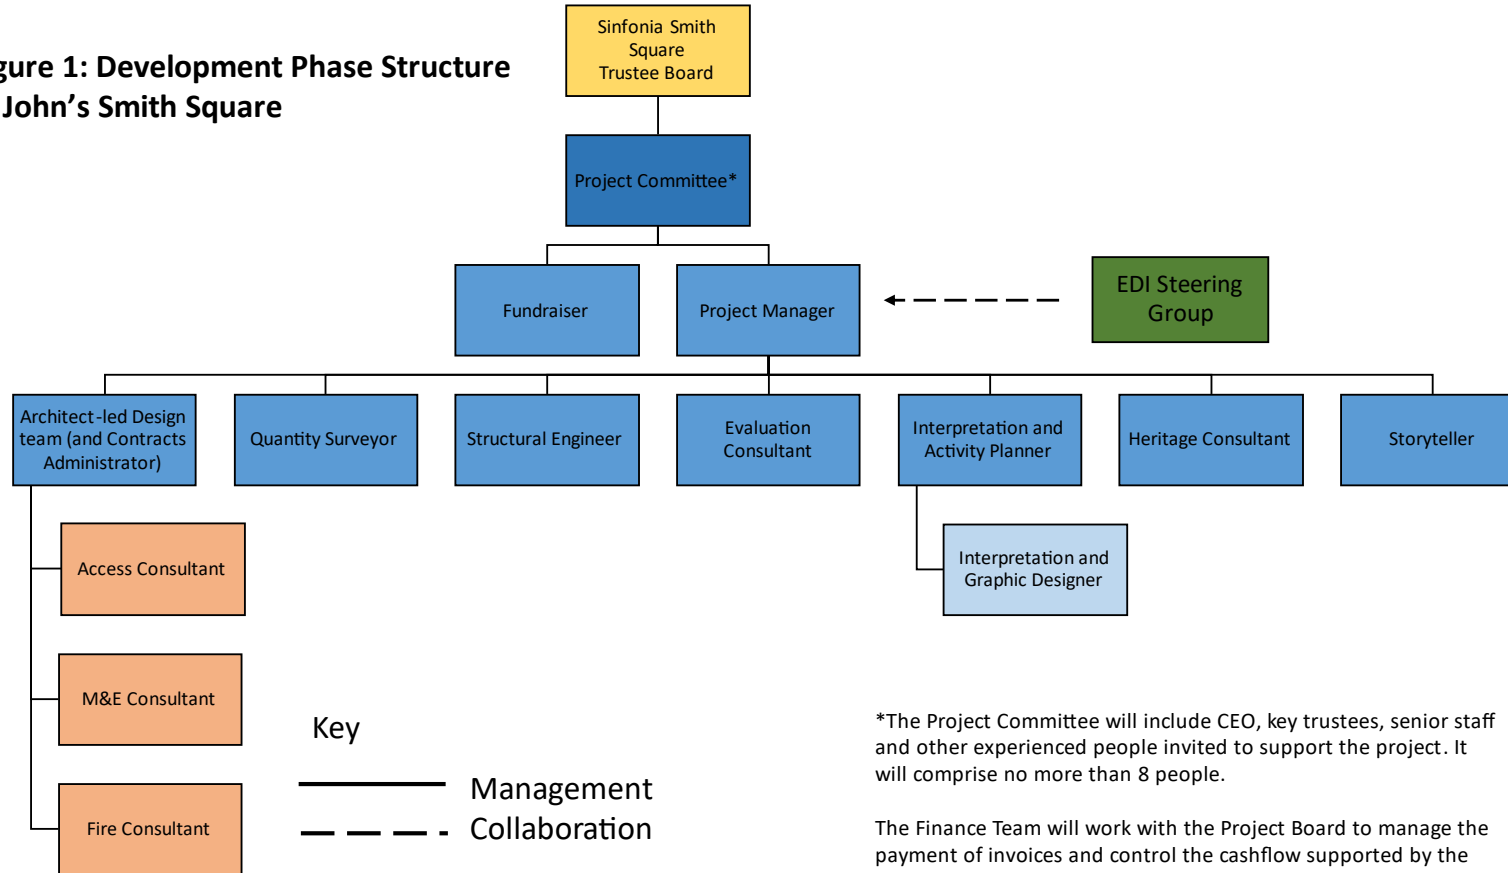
gure 1: Development Phase Structure
John’s Smith Square

Sinfonia Smith Square Trustee Board

Project Committee*

Fundraiser

Project Manager

EDI Steering Group

Architect-led Design team (and Contracts Administrator)

Quantity Surveyor

Structural Engineer

Evaluation Consultant

Interpretation and Activity Planner

Heritage Consultant

Storyteller

Interpretation and Graphic Designer

Access Consultant

M&E Consultant

Fire Consultant

Key

Management

Collaboration

*The Project Committee will include CEO, key trustees, senior staff and other experienced people invited to support the project. It will comprise no more than 8 people.

The Finance Team will work with the Project Board to manage the payment of invoices and control the cashflow supported by the